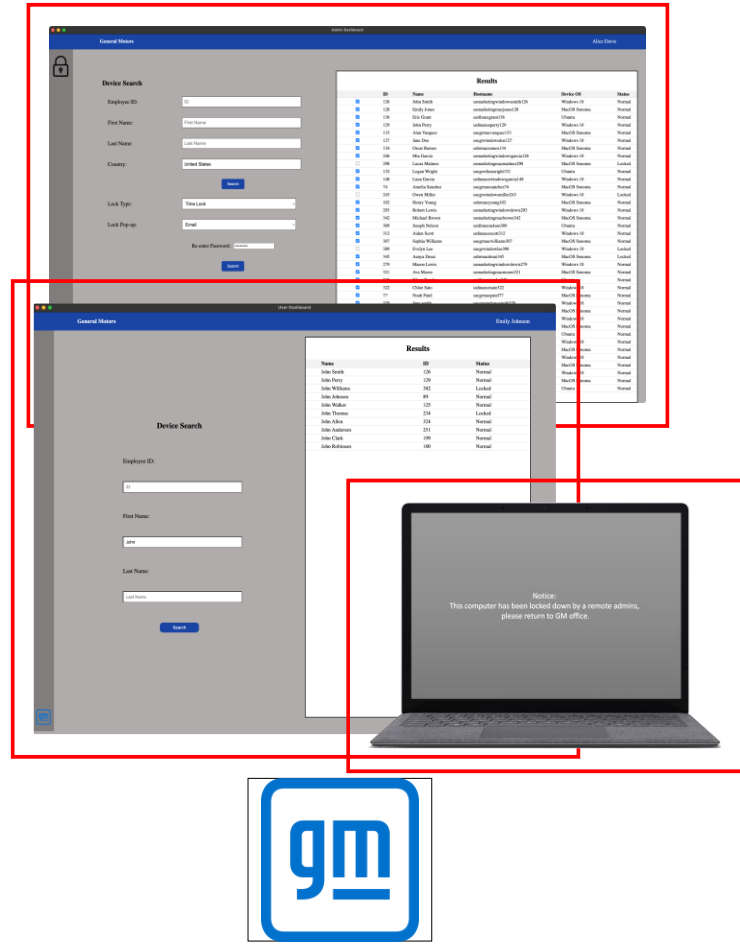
Admin Dashboard

General Motors

Alex Davis

Device Search

Employee ID:

ID

First Name:

First Name

Last Name:

Last Name

Country:

United States

Search

Lock Type:

Time Lock

Lock Pop-up:

Email

Re-enter Password:

Submit

Results

| | ID | Name | Hostname | Device OS | Status |
|---|---|---|---|---|---|
| | 128 | John Smith | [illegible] | Windows 10 | Normal |
| | 128 | Emily Jones | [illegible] | MacOS Sonoma | Normal |
| | 136 | Eric Grant | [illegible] | Ubuntu | Normal |
| | 129 | John Perry | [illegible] | Windows 10 | Normal |
| | 133 | Alan Vasquez | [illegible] | MacOS Sonoma | Normal |
| | 127 | Jane Doe | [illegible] | Windows 10 | Normal |
| | 134 | Oscar Ramos | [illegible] | MacOS Sonoma | Normal |
| | 106 | Mia Garcia | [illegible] | Windows 10 | Normal |
| | 298 | Lucas Martinez | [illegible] | MacOS Sonoma | Locked |
| | 132 | Logan Wright | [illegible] | Ubuntu | Normal |
| | 148 | Liam Garcia | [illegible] | Windows 10 | Normal |
| | 74 | Amelia Sanchez | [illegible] | MacOS Sonoma | Normal |
| | 245 | Owen Miller | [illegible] | Windows 10 | Locked |
| | 102 | Henry Young | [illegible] | MacOS Sonoma | Normal |
| | 293 | Robert Lewis | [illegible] | Windows 10 | Normal |
| | 342 | Michael Brown | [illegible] | MacOS Sonoma | Normal |
| | 309 | Joseph Nelson | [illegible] | Ubuntu | Normal |
| | 312 | Aiden Scott | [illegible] | Windows 10 | Normal |
| | 307 | Sophia Williams | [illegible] | MacOS Sonoma | Normal |
| | 398 | Evelyn Lee | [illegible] | Windows 10 | Normal |
| | 345 | Aanya Desai | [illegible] | MacOS Sonoma | Locked |
| | 279 | Mason Lewis | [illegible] | Windows 10 | Normal |
| | 321 | Ava Moore | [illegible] | MacOS Sonoma | Normal |
| | 322 | Chloe Sato | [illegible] | Windows 10 | Normal |
| | 77 | Noah Patel | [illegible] | MacOS Sonoma | Normal |

User Dashboard

General Motors

Emily Johnson

Device Search

Employee ID:

ID

First Name:

John

Last Name:

Last Name

Search

Results

| Name | ID | Status |
|---|---|---|
| John Smith | 126 | Normal |
| John Perry | 129 | Normal |
| John Williams | 582 | Locked |
| John Johnson | 89 | Normal |
| John Walker | 125 | Normal |
| John Thomas | 234 | Locked |
| John Allen | 324 | Normal |
| John Anderson | 251 | Normal |
| John Clark | 199 | Normal |
| John Robinson | 180 | Normal |

Notice:
This computer has been locked down by a remote admins, please return to GM office.

gm